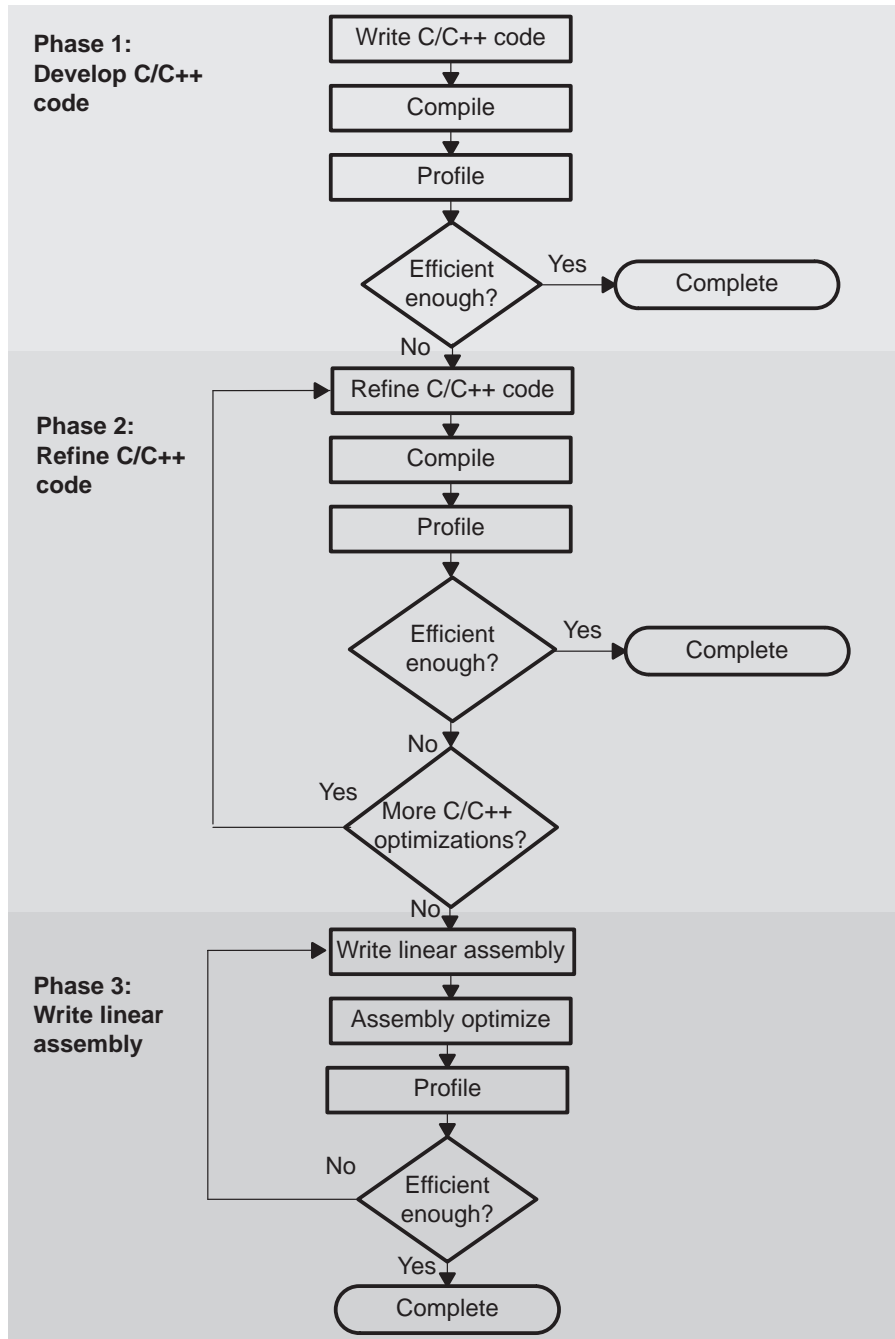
Phase 1: Develop C/C++ code

Write C/C++ code

Compile

Profile

Efficient enough?

Yes

Complete

No

Refine C/C++ code

Phase 2: Refine C/C++ code

Compile

Profile

Efficient enough?

Yes

Complete

No

Yes

More C/C++ optimizations?

No

Write linear assembly

Phase 3: Write linear assembly

Assembly optimize

Profile

No

Efficient enough?

Yes

Complete